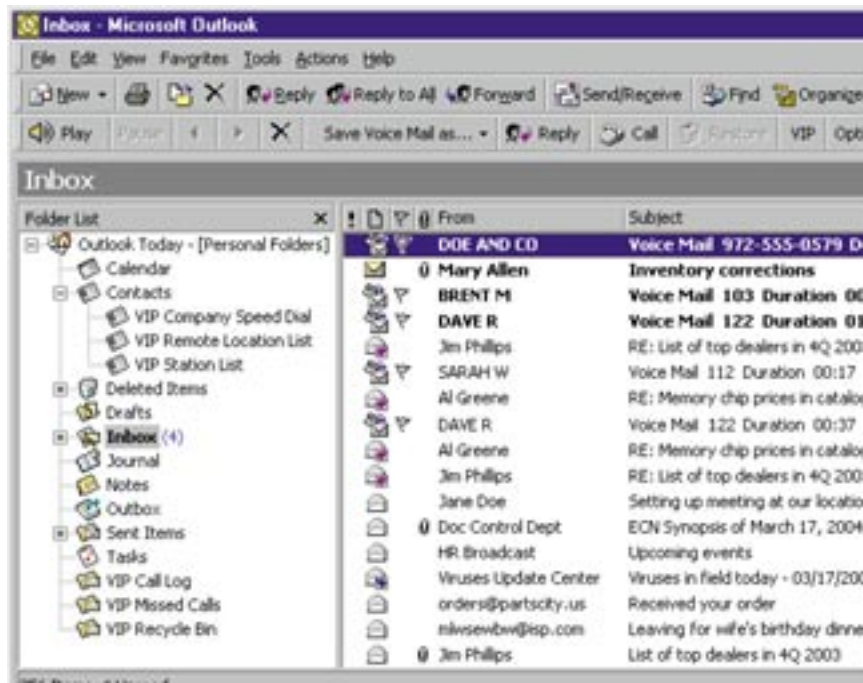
Inbox - Microsoft Outlook

File Edit View Favorites Tools Actions Help

New Reply Reply to All Forward Send/Receive Find Organize

Play Pause Save Voice Mail as... Reply Call Restore VIP Opt

Inbox

Folder List

Outlook Today - [Personal Folders]
Calendar
Contacts
VIP Company Speed Dial
VIP Remote Location List
VIP Station List
Deleted Items
Drafts
Inbox (4)
Journal
Notes
Outbox
Sent Items
Tasks
VIP Call Log
VIP Missed Calls
VIP Recycle Bin

| From | Subject |
|---|---|
| DOE AND CO | Voice Mail 972-555-0579 D |
| Mary Allen | Inventory corrections |
| BRENT M | Voice Mail 103 Duration 00 |
| DAVE R | Voice Mail 122 Duration 01 |
| Jim Phillips | RE: List of top dealers in 4Q 2003 |
| SARAH W | Voice Mail 112 Duration 00:17 |
| Al Greene | RE: Memory chip prices in catalo |
| DAVE R | Voice Mail 122 Duration 00:37 |
| Al Greene | RE: Memory chip prices in catalo |
| Jim Phillips | RE: List of top dealers in 4Q 2003 |
| Jane Doe | Setting up meeting at our locatio |
| Doc Control Dept | ECN Synopsis of March 17, 2004 |
| HR Broadcast | Upcoming events |
| Viruses Update Center | Viruses in field today - 03/17/200 |
| orders@partscity.us | Received your order |
| mlwsewbw@isp.com | Leaving for wife's birthday dinne |
| Jim Phillips | List of top dealers in 4Q 2003 |